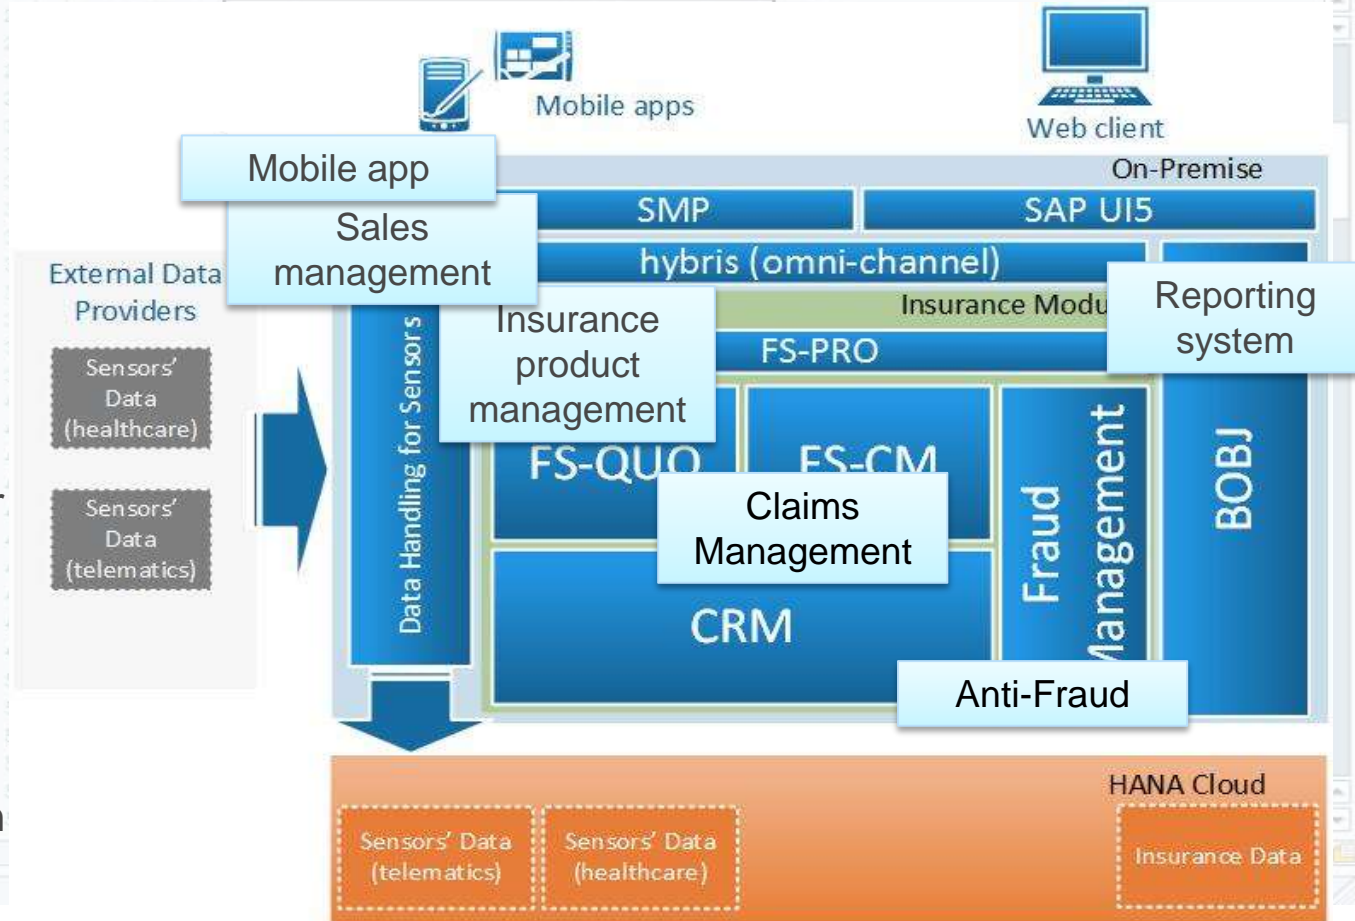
Mobile apps

Web client

Mobile app

On-Premise

SMP

SAP UI5

Sales management

hybris (omni-channel)

External Data Providers

Sensors' Data (healthcare)

Sensors' Data (telematics)

Data Handling for Sensors

Insurance product management

Insurance Modu

Reporting system

FS-PRO

FS-QUO

FS-CM

Fraud Management

BOBJ

Claims Management

CRM

Anti-Fraud

HANA Cloud

Sensors' Data (telematics)

Sensors' Data (healthcare)

Insurance Data